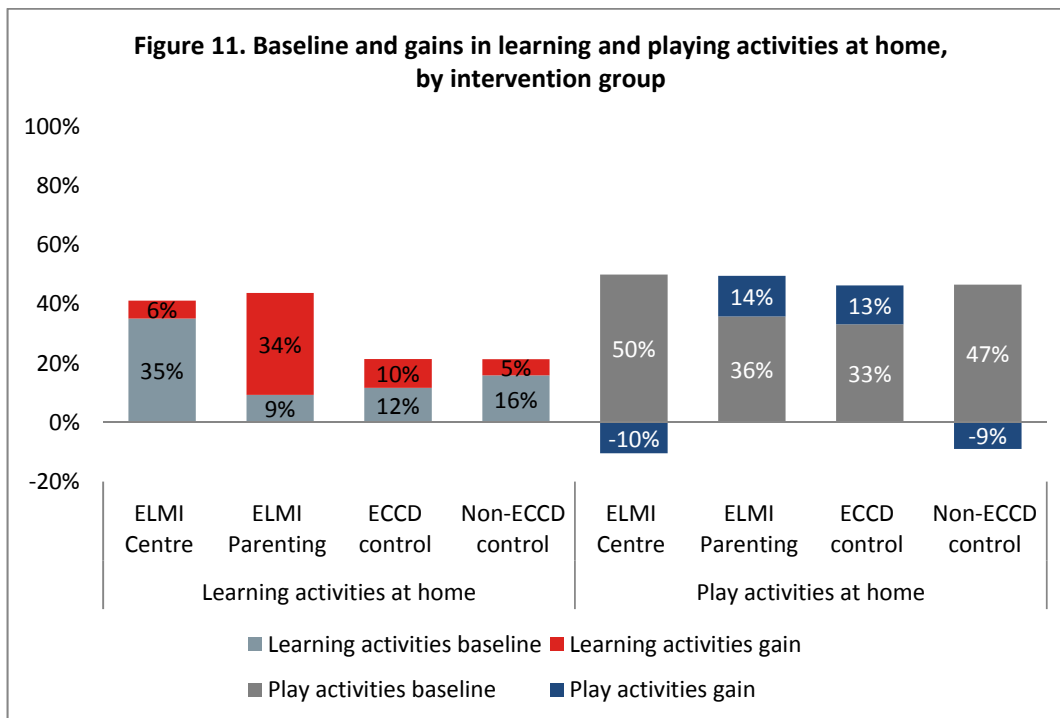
Figure 11. Baseline and gains in learning and playing activities at home, by intervention group

100%
80%
60%
40%
20%
0%
-20%

6%
35%
34%
9%
10%
12%
5%
16%
50%
-10%
14%
36%
13%
33%
47%
-9%

ELMI Centre
ELMI Parenting
ECCD control
Non-ECCD control
ELMI Centre
ELMI Parenting
ECCD control
Non-ECCD control

Learning activities at home
Play activities at home

Learning activities baseline
Learning activities gain
Play activities baseline
Play activities gain